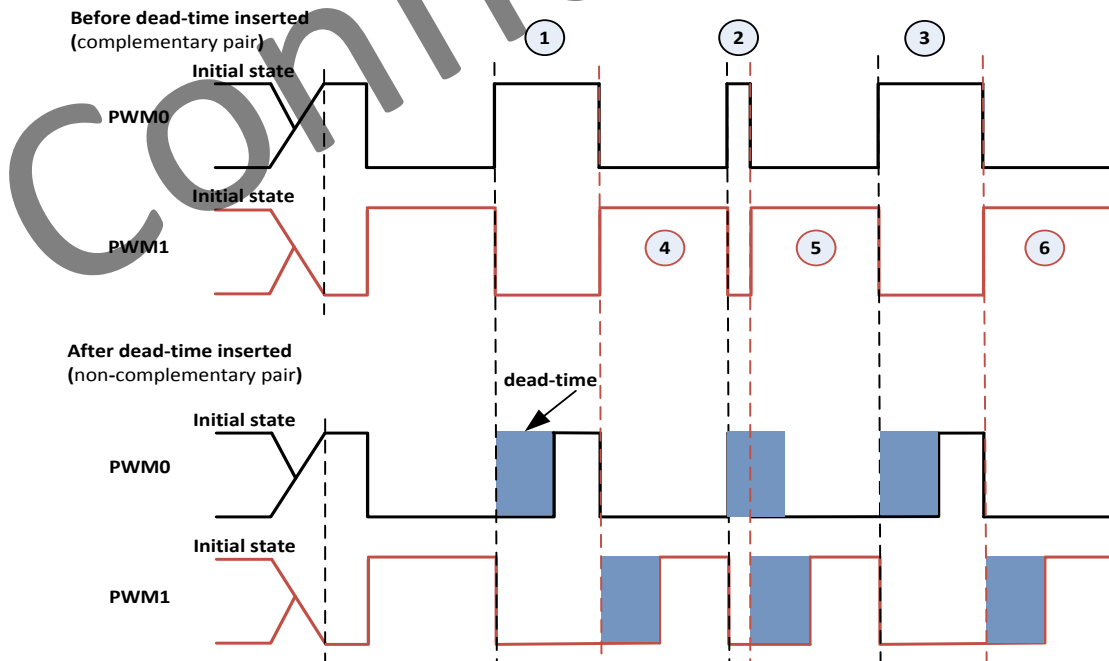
Before dead-time inserted
(complementary pair)

Con

1
2
3

Initial state
PWM0

Initial state
PWM1

4
5
6

After dead-time inserted
(non-complementary pair)

dead-time

Initial state
PWM0

Initial state
PWM1